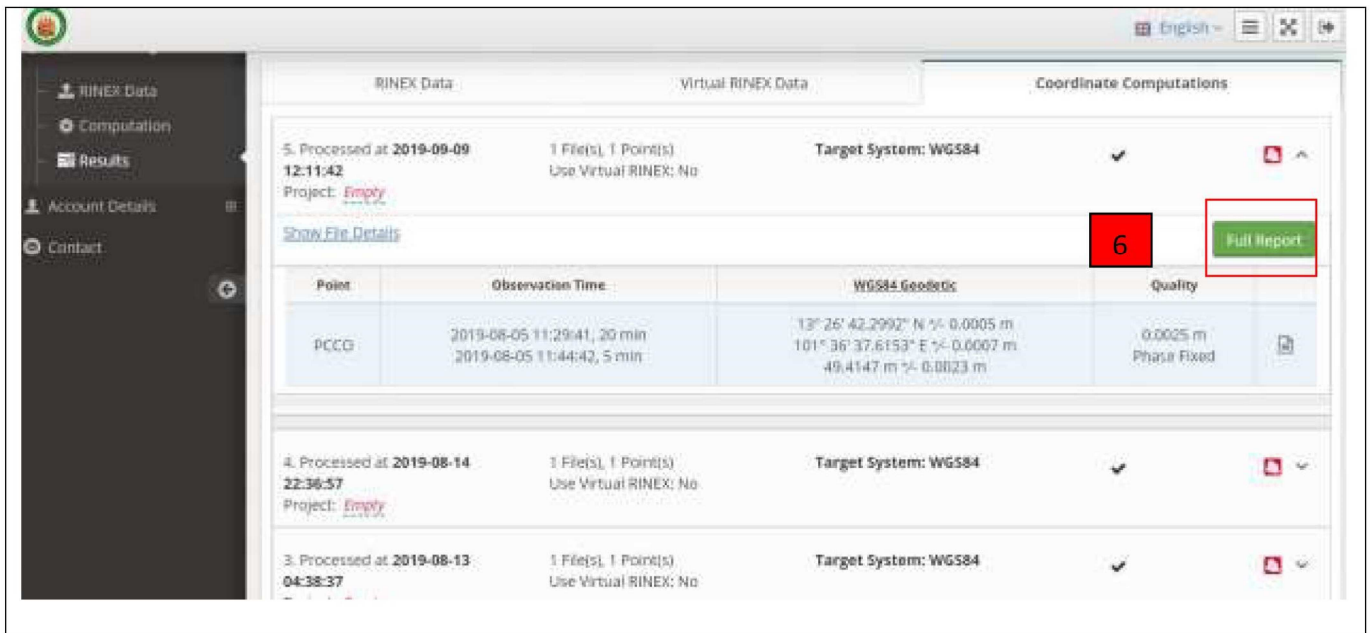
English

RINEX Data
Computation
Results
Account Details
Contact

RINEX Data | Virtual RINEX Data | Coordinate Computations

5. Processed at **2019-09-09 12:11:42**
Project: Empty
1 File(s), 1 Point(s)
Use Virtual RINEX: No
Target System: WGS84

Show File Details

6

Full Report

| Point | Observation Time | WGS84 Geodetic | Quality | |
|---|---|---|---|---|
| PCCG | 2019-08-05 11:29:41, 20 min 2019-08-05 11:44:42, 5 min | 13° 26' 42.2992" N +/- 0.0005 m 101° 36' 37.6153" E +/- 0.0007 m 49.4147 m +/- 0.0023 m | 0.0025 m Phase Fixed | |

4. Processed at **2019-08-14 22:36:57**
Project: Empty
1 File(s), 1 Point(s)
Use Virtual RINEX: No
Target System: WGS84

3. Processed at **2019-08-13 04:38:37**
1 File(s), 1 Point(s)
Use Virtual RINEX: No
Target System: WGS84